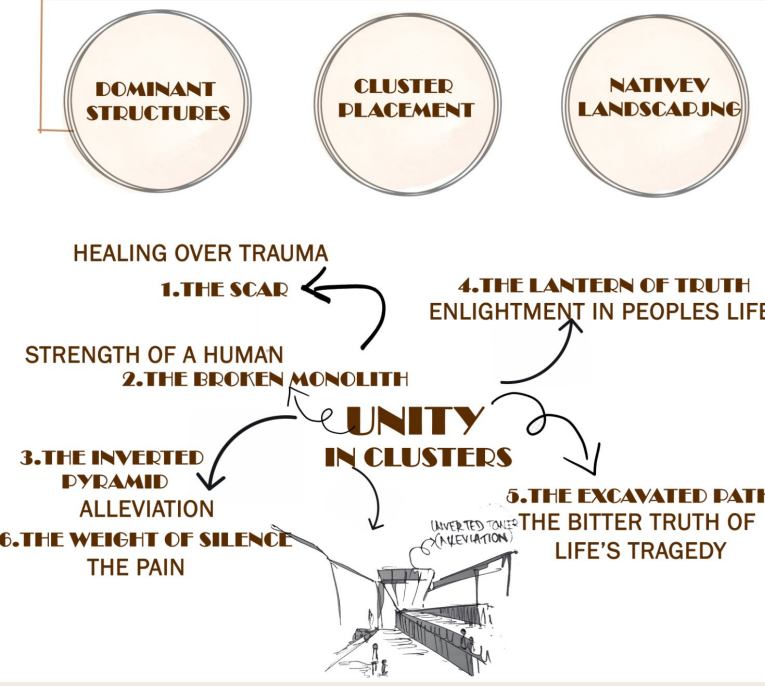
DOMINANT STRUCTURES

CLUSTER PLACEMENT

NATIVEV LANDSCAPJNG

HEALING OVER TRAUMA
1.THE SCAR

4.THE LANTERN OF TRUTH
ENLIGHTMENT IN PEOPLES LIFE

STRENGTH OF A HUMAN
2.THE BROKEN MONOLITH

UNITY
IN CLUSTERS

3.THE INVERTED PYRAMID
ALLEVIATION

6.THE WEIGHT OF SILENCE
THE PAIN

5.THE EXCAVATED PATH
THE BITTER TRUTH OF LIFE'S TRAGEDY

INVERTED TOWER (ALLEVIATION)